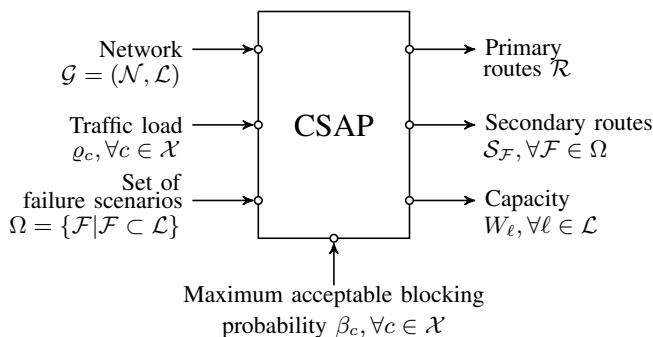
Network
$\mathcal{G} = (\mathcal{N}, \mathcal{L})$

Traffic load
$\varrho_c, \forall c \in \mathcal{X}$

Set of
failure scenarios
$\Omega = \{\mathcal{F} | \mathcal{F} \subset \mathcal{L}\}$

CSAP

Primary
routes $\mathcal{R}$

Secondary routes
$\mathcal{S}_{\mathcal{F}}, \forall \mathcal{F} \in \Omega$

Capacity
$W_\ell, \forall \ell \in \mathcal{L}$

Maximum acceptable blocking
probability $\beta_c, \forall c \in \mathcal{X}$